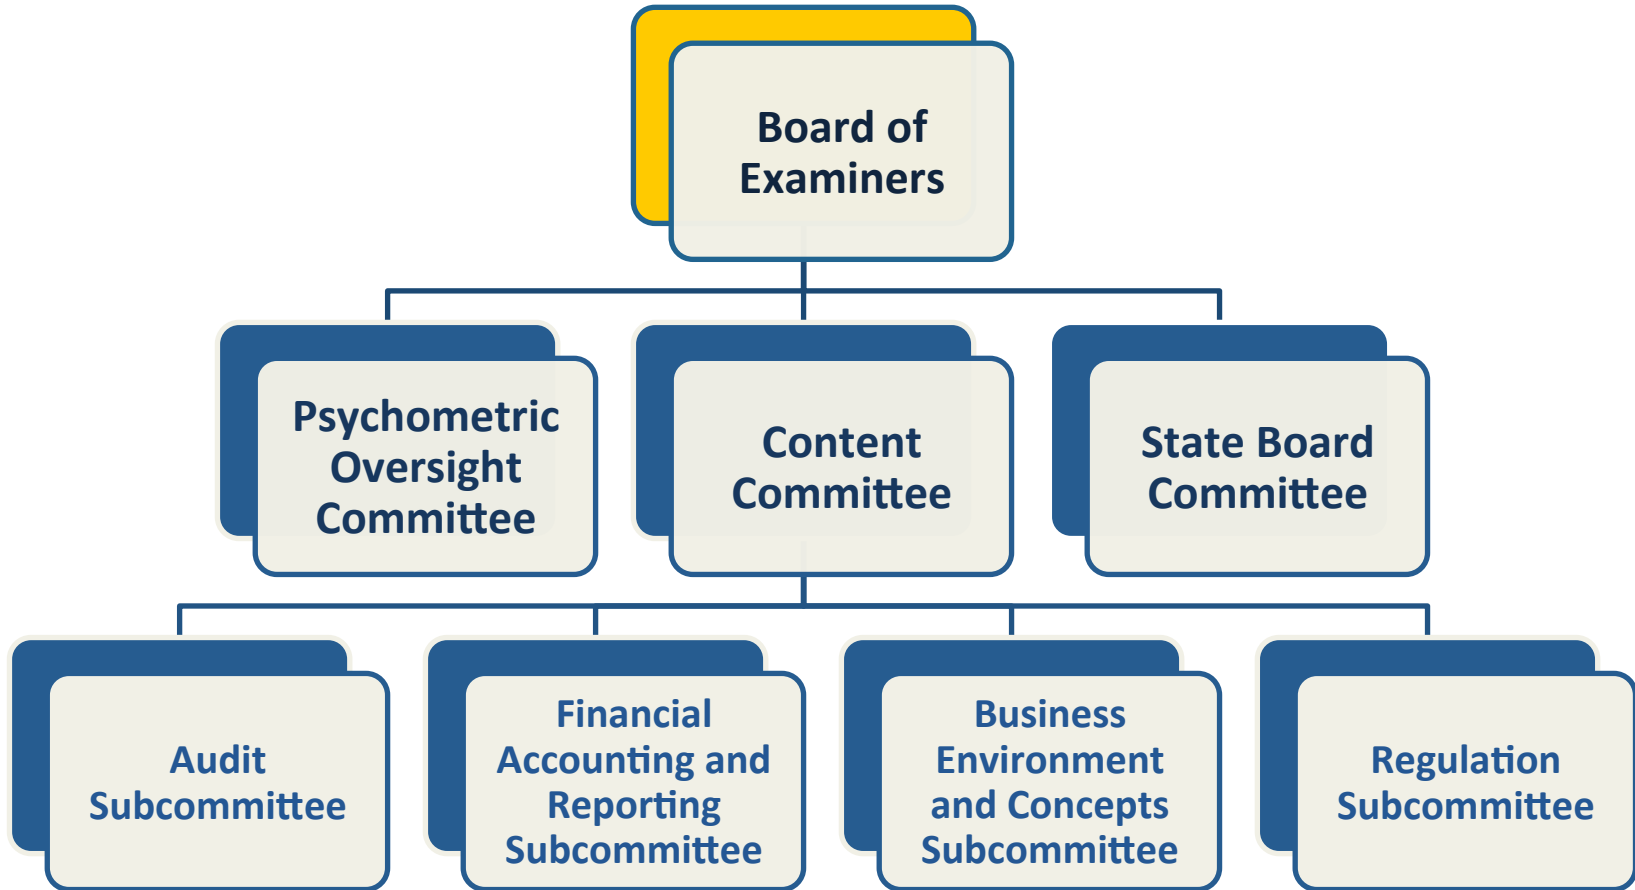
Board of Examiners

Psychometric Oversight Committee

Content Committee

State Board Committee

Audit Subcommittee

Financial Accounting and Reporting Subcommittee

Business Environment and Concepts Subcommittee

Regulation Subcommittee